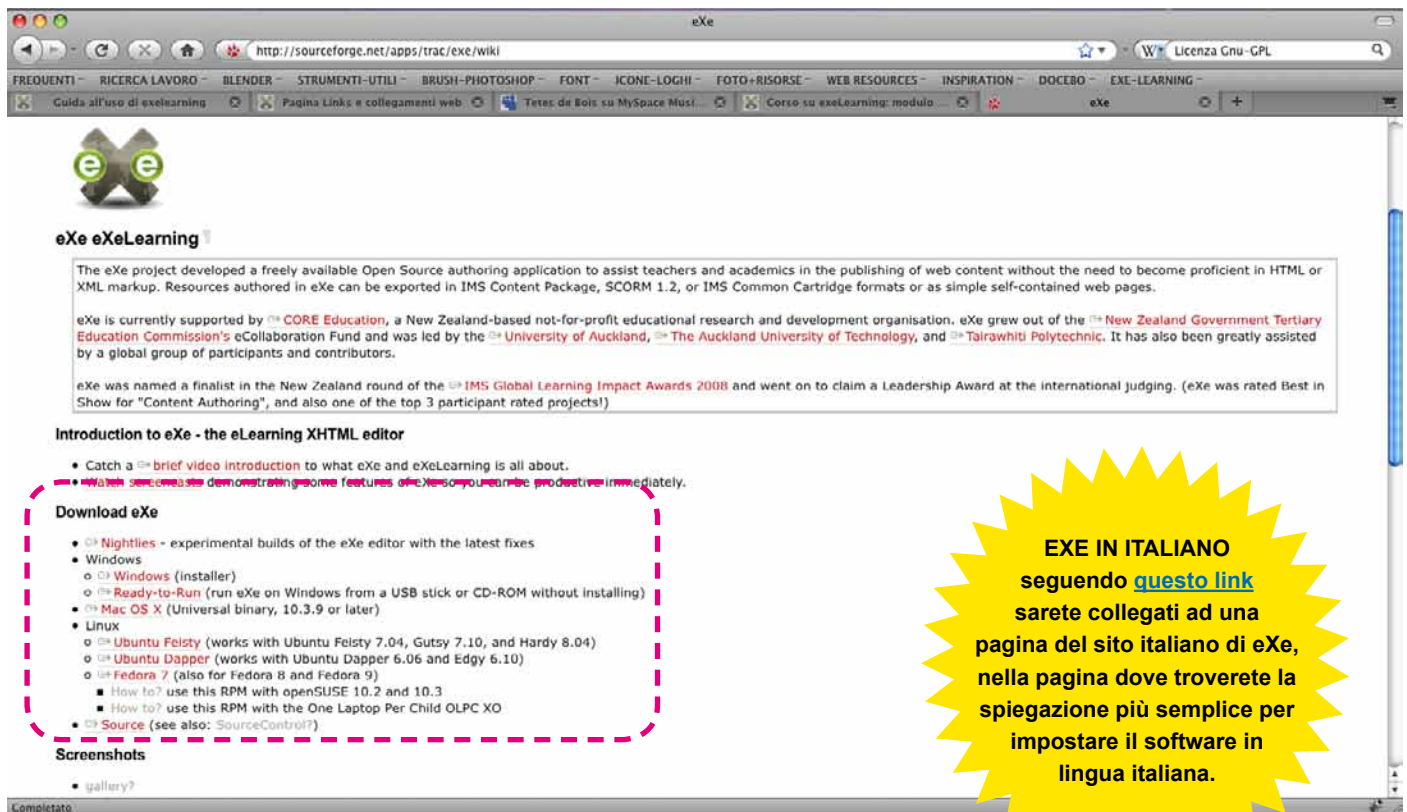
eXe

http://sourceforge.net/apps/trac/exe/wiki

Licenza Gnu-GPL

FREQUENTI RICERCA LAVORO BLENDER STRUMENTI-UTILI BRUSH-PHOTOSHOP FONT ICONE-LOGHI FOTO+RISORSE WEB RESOURCES INSPIRATION DOCEBO EXE-LEARNING

Guida all'uso di exelearning | Pagina Links e collegamenti web | Tetes de Bois su MySpace Musi... | Corso su exeLearning: modulo ... | eXe

eXe eXeLearning

The eXe project developed a freely available Open Source authoring application to assist teachers and academics in the publishing of web content without the need to become proficient in HTML or XML markup. Resources authored in eXe can be exported in IMS Content Package, SCORM 1.2, or IMS Common Cartridge formats or as simple self-contained web pages.

eXe is currently supported by CORE Education, a New Zealand-based not-for-profit educational research and development organisation. eXe grew out of the New Zealand Government Tertiary Education Commission's eCollaboration Fund and was led by the University of Auckland, The Auckland University of Technology, and Tairawhiti Polytechnic. It has also been greatly assisted by a global group of participants and contributors.

eXe was named a finalist in the New Zealand round of the IMS Global Learning Impact Awards 2008 and went on to claim a Leadership Award at the international judging. (eXe was rated Best in Show for "Content Authoring", and also one of the top 3 participant rated projects!)

Introduction to eXe - the eLearning XHTML editor

- Catch a brief video introduction to what eXe and eXeLearning is all about.
- Watch screencasts demonstrating some features of eXe so you can be productive immediately.

Download eXe

- Nightlies - experimental builds of the eXe editor with the latest fixes
- Windows
  - Windows (installer)
  - Ready-to-Run (run eXe on Windows from a USB stick or CD-ROM without installing)
- Mac OS X (Universal binary, 10.3.9 or later)
- Linux
  - Ubuntu Feisty (works with Ubuntu Feisty 7.04, Gutsy 7.10, and Hardy 8.04)
  - Ubuntu Dapper (works with Ubuntu Dapper 6.06 and Edgy 6.10)
  - Fedora 7 (also for Fedora 8 and Fedora 9)
    - How to? use this RPM with openSUSE 10.2 and 10.3
    - How to? use this RPM with the One Laptop Per Child OLPC XO
- Source (see also: SourceControl?)

Screenshots

- gallery?

Completato

EXE IN ITALIANO
seguendo questo link sarete collegati ad una pagina del sito italiano di eXe, nella pagina dove troverete la spiegazione più semplice per impostare il software in lingua italiana.